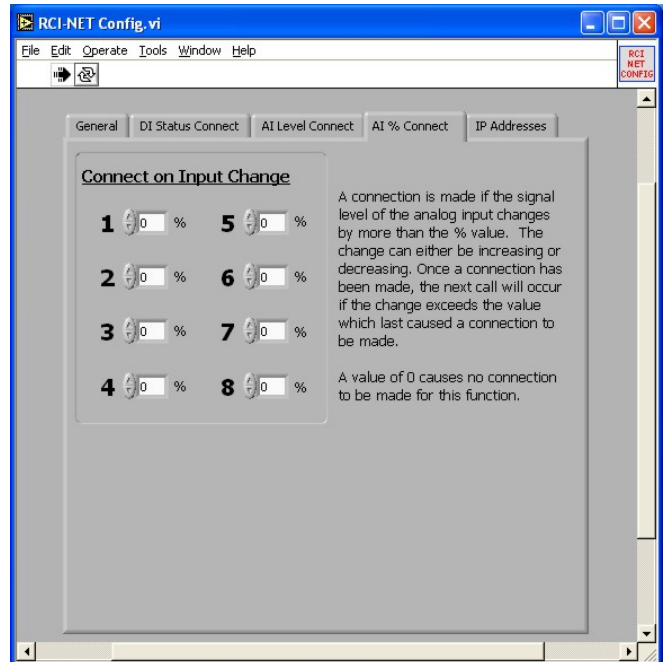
RCI-NET Config.vi

File Edit Operate Tools Window Help

RCI NET CONFIG

General | DI Status Connect | AI Level Connect | AI % Connect | IP Addresses

Connect on Input Change

1 0 %
5 0 %
2 0 %
6 0 %
3 0 %
7 0 %
4 0 %
8 0 %

A connection is made if the signal level of the analog input changes by more than the % value. The change can either be increasing or decreasing. Once a connection has been made, the next call will occur if the change exceeds the value which last caused a connection to be made.

A value of 0 causes no connection to be made for this function.